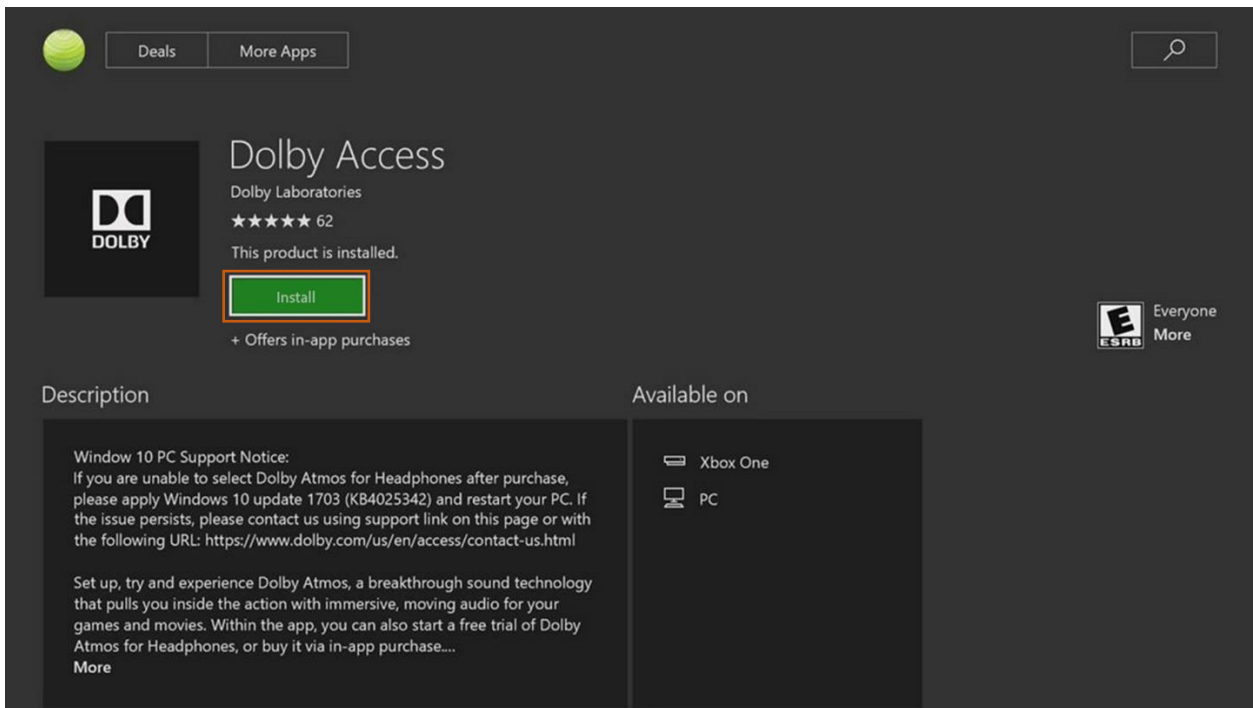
Deals
More Apps

Dolby Access
Dolby Laboratories
★★★★★ 62
This product is installed.
Install
+ Offers in-app purchases

DOLBY

Everyone
More
ESRB

Description

Window 10 PC Support Notice:
If you are unable to select Dolby Atmos for Headphones after purchase, please apply Windows 10 update 1703 (KB4025342) and restart your PC. If the issue persists, please contact us using support link on this page or with the following URL: https://www.dolby.com/us/en/access/contact-us.html

Set up, try and experience Dolby Atmos, a breakthrough sound technology that pulls you inside the action with immersive, moving audio for your games and movies. Within the app, you can also start a free trial of Dolby Atmos for Headphones, or buy it via in-app purchase....
More

Available on

Xbox One
PC